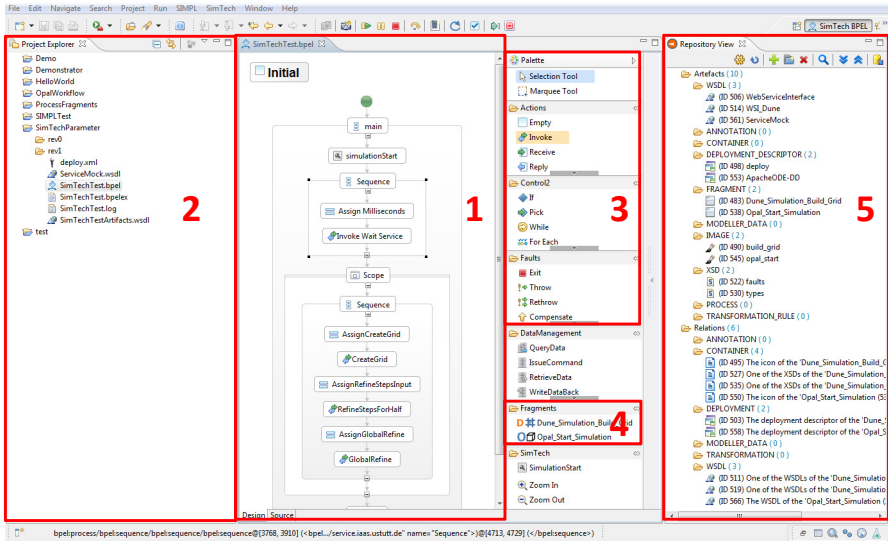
File Edit Navigate Search Project Run SIMPL SimTech Window Help

SimTech BPEL

Project Explorer

Demo
Demonstrator
HelloWorld
OpalWorkflow
ProcessFragments
SIMPLTest
SimTechParameter
rev0
rev1
deploy.xml
ServiceMock.wsdl
SimTechTest.bpel
SimTechTest.bpelex
SimTechTest.log
SimTechTestArtifacts.wsdl
test

2

SimTechTest.bpel

Initial

main
simulationStart
Sequence
Assign Milliseconds
Invoke Wait Service
Scope
Sequence
AssignCreateGrid
CreateGrid
AssignRefineStepsInput
RefineStepsForHalf
AssignGlobalRefine
GlobalRefine

1

Design Source

Palette
Selection Tool
Marquee Tool
Actions
Empty
Invoke
Receive
Reply
Control2
If
Pick
While
For Each
Faults
Exit
Throw
Rethrow
Compensate

3

DataManagement
QueryData
IssueCommand
RetrieveData
WriteDataBack
Fragments
Dune_Simulation_Build_Grid
Opal_Start_Simulation

4

SimTech
SimulationStart
Zoom In
Zoom Out

Repository View

Artefacts ( 10 )
WSDL ( 3 )
(ID 506) WebServiceInterface
(ID 514) WSI_Dune
(ID 561) ServiceMock
ANNOTATION ( 0 )
CONTAINER ( 0 )
DEPLOYMENT_DESCRIPTOR ( 2 )
(ID 498) deploy
(ID 553) ApacheODE-DD
FRAGMENT ( 2 )
(ID 483) Dune_Simulation_Build_Grid
(ID 538) Opal_Start_Simulation
MODELLER_DATA ( 0 )
IMAGE ( 2 )
(ID 490) build_grid
(ID 545) opal_start
XSD ( 2 )
(ID 522) faults
(ID 530) types
PROCESS ( 0 )
TRANSFORMATION_RULE ( 0 )
Relations ( 6 )
ANNOTATION ( 0 )
CONTAINER ( 4 )
(ID 495) The icon of the 'Dune_Simulation_Build_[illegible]
(ID 527) One of the XSDs of the 'Dune_Simulation_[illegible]
(ID 535) One of the XSDs of the 'Dune_Simulation_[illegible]
(ID 550) The icon of the 'Opal_Start_Simulation' (5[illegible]
DEPLOYMENT ( 2 )
(ID 503) The deployment descriptor of the 'Dune_S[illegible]
(ID 558) The deployment descriptor of the 'Opal_S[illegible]
MODELLER_DATA ( 0 )
TRANSFORMATION ( 0 )
WSDL ( 3 )
(ID 511) One of the WSDLs of the 'Dune_Simulatio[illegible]
(ID 519) One of the WSDLs of the 'Dune_Simulatio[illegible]
(ID 566) The WSDL of the 'Opal_Start_Simulation'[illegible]

5

bpel:process/bpel:sequence/bpel:sequence/bpel:sequence@[3768, 3910] (<bpel:.../service.iaas.ustutt.de" name="Sequence">)@[4713, 4729] (</bpel:sequence>)